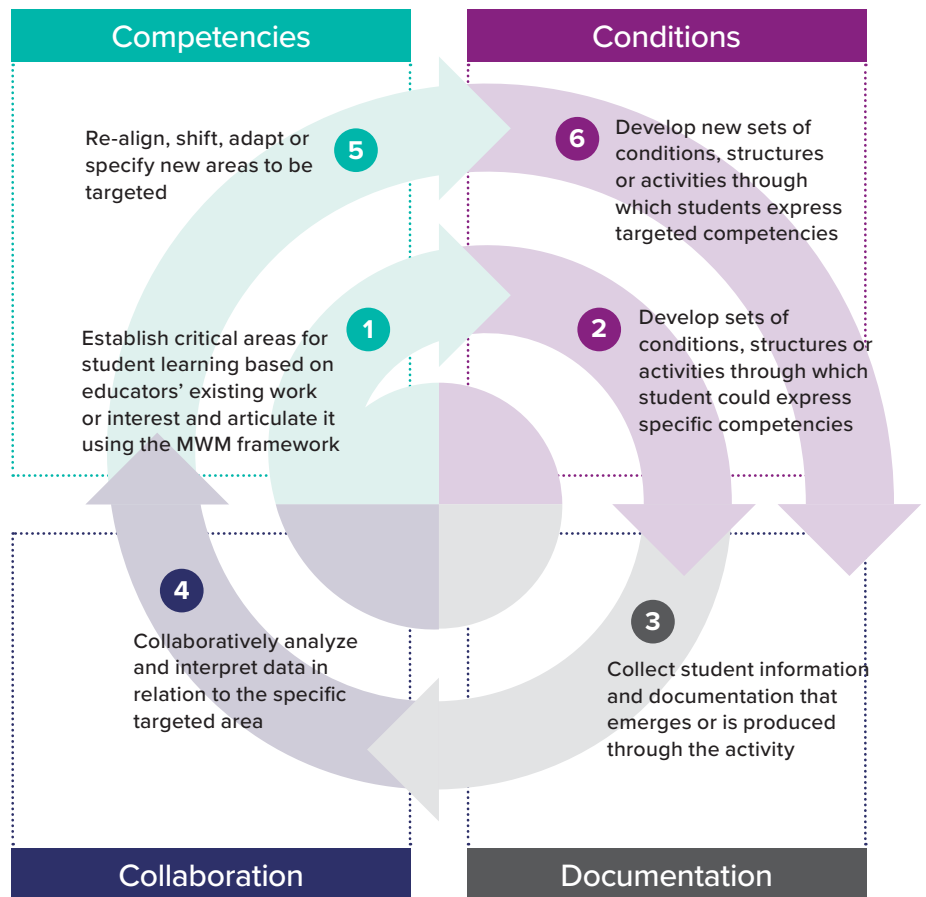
Competencies

Conditions

5 Re-align, shift, adapt or specify new areas to be targeted

6 Develop new sets of conditions, structures or activities through which students express targeted competencies

1 Establish critical areas for student learning based on educators' existing work or interest and articulate it using the MWM framework

2 Develop sets of conditions, structures or activities through which student could express specific competencies

4 Collaboratively analyze and interpret data in relation to the specific targeted area

3 Collect student information and documentation that emerges or is produced through the activity

Collaboration

Documentation